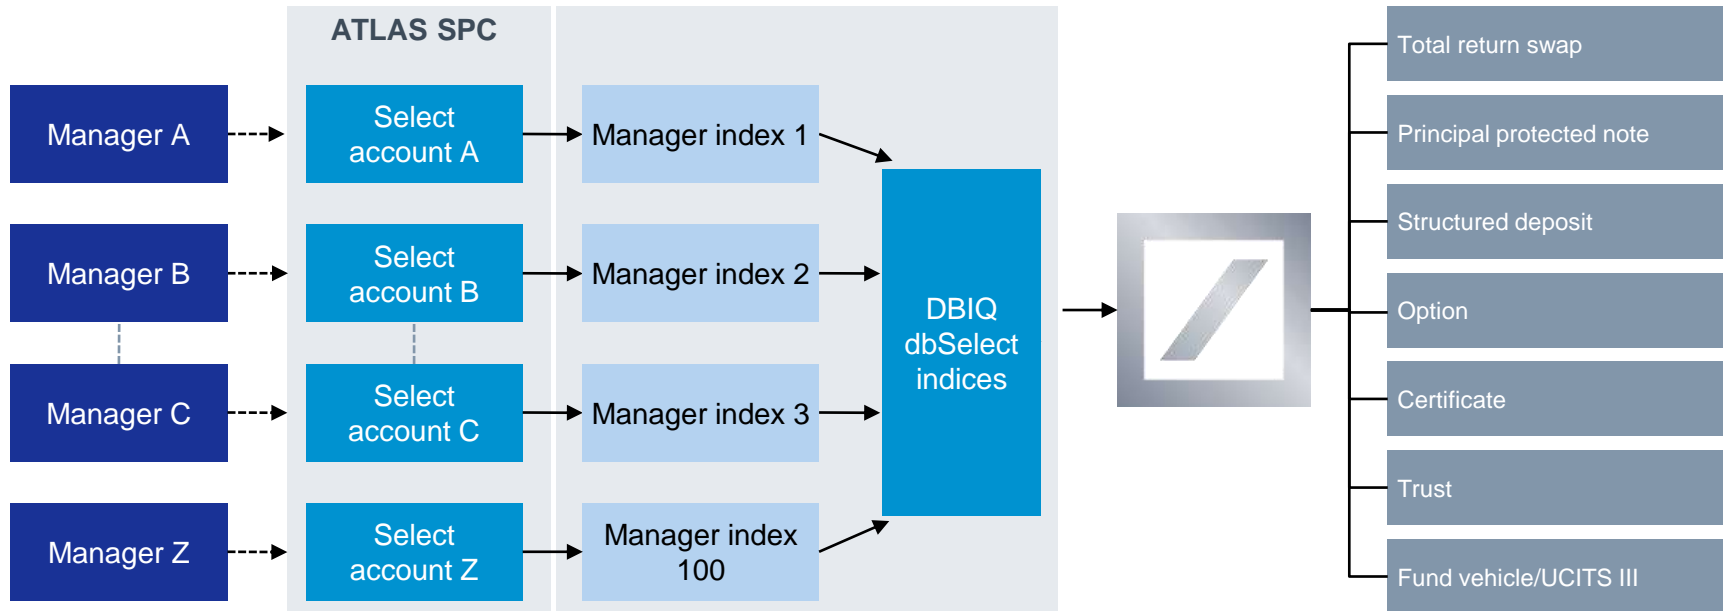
ATLAS SPC

Manager A

Select account A

Manager index 1

Manager B

Select account B

Manager index 2

Manager C

Select account C

Manager index 3

Manager Z

Select account Z

Manager index 100

DBIQ dbSelect indices

Total return swap

Principal protected note

Structured deposit

Option

Certificate

Trust

Fund vehicle/UCITS III